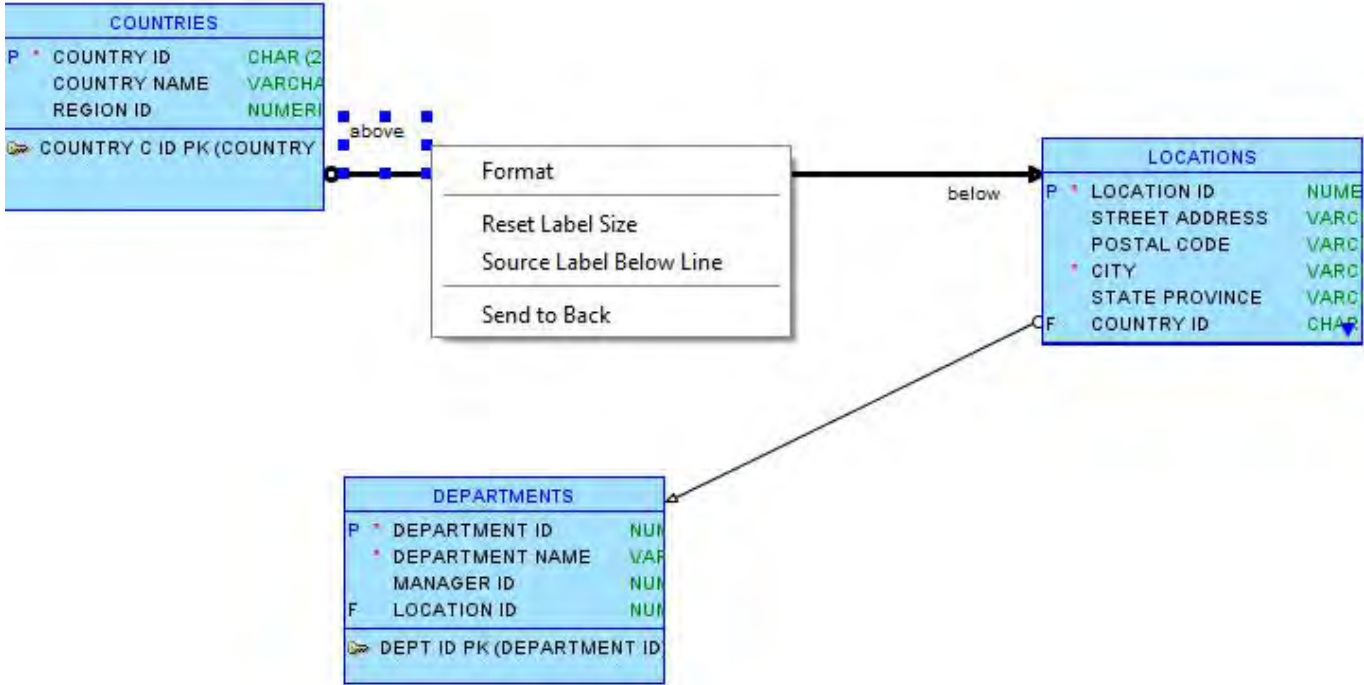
COUNTRIES

| | | | |
|---|---|---|---|
| P | * | COUNTRY ID | CHAR (2 |
| | | COUNTRY NAME | VARCHA |
| | | REGION ID | NUMERI |

COUNTRY C ID PK (COUNTRY

above

Format

Reset Label Size

Source Label Below Line

Send to Back

below

LOCATIONS

| | | | |
|---|---|---|---|
| P | * | LOCATION ID | NUME |
| | | STREET ADDRESS | VARC |
| | | POSTAL CODE | VARC |
| | * | CITY | VARC |
| | | STATE PROVINCE | VARC |
| F | | COUNTRY ID | CHA |

DEPARTMENTS

| | | | |
|---|---|---|---|
| P | * | DEPARTMENT ID | NUI |
| | * | DEPARTMENT NAME | VAF |
| | | MANAGER ID | NUI |
| F | | LOCATION ID | NUI |

DEPT ID PK (DEPARTMENT ID)